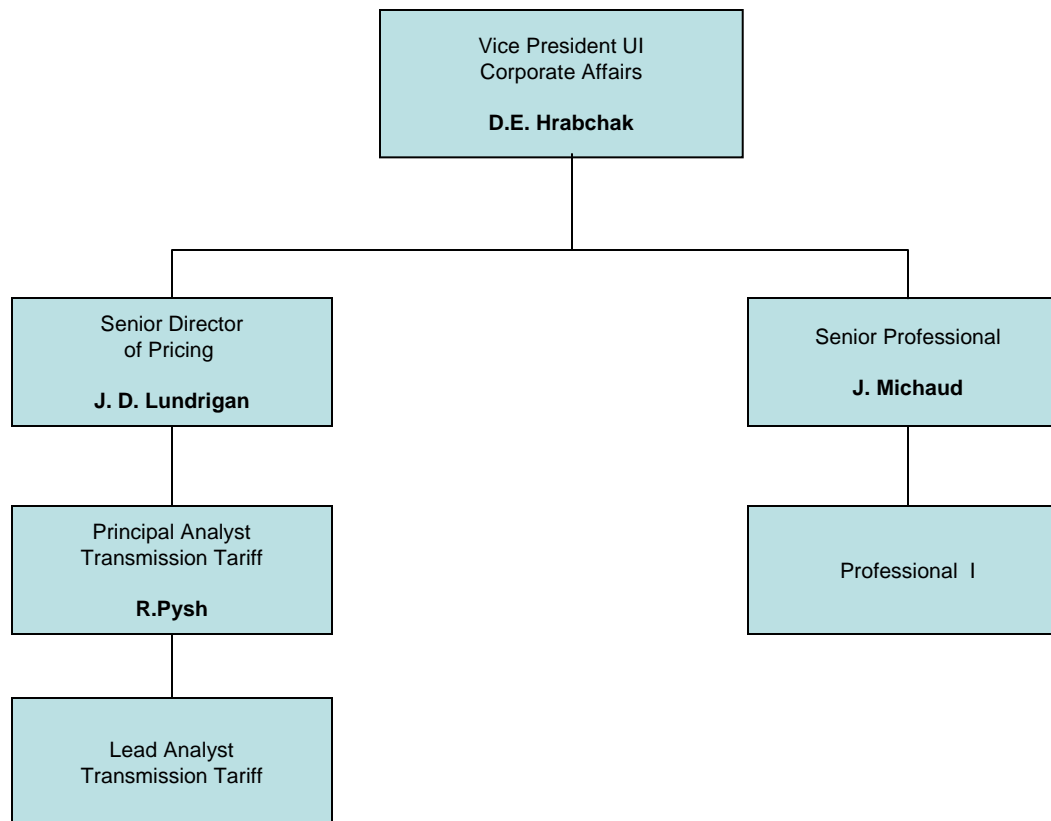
Vice President UI
Corporate Affairs

D.E. Hrabchak

Senior Director
of Pricing

J. D. Lundrigan

Principal Analyst
Transmission Tariff

R.Pysh

Lead Analyst
Transmission Tariff

Senior Professional

J. Michaud

Professional I